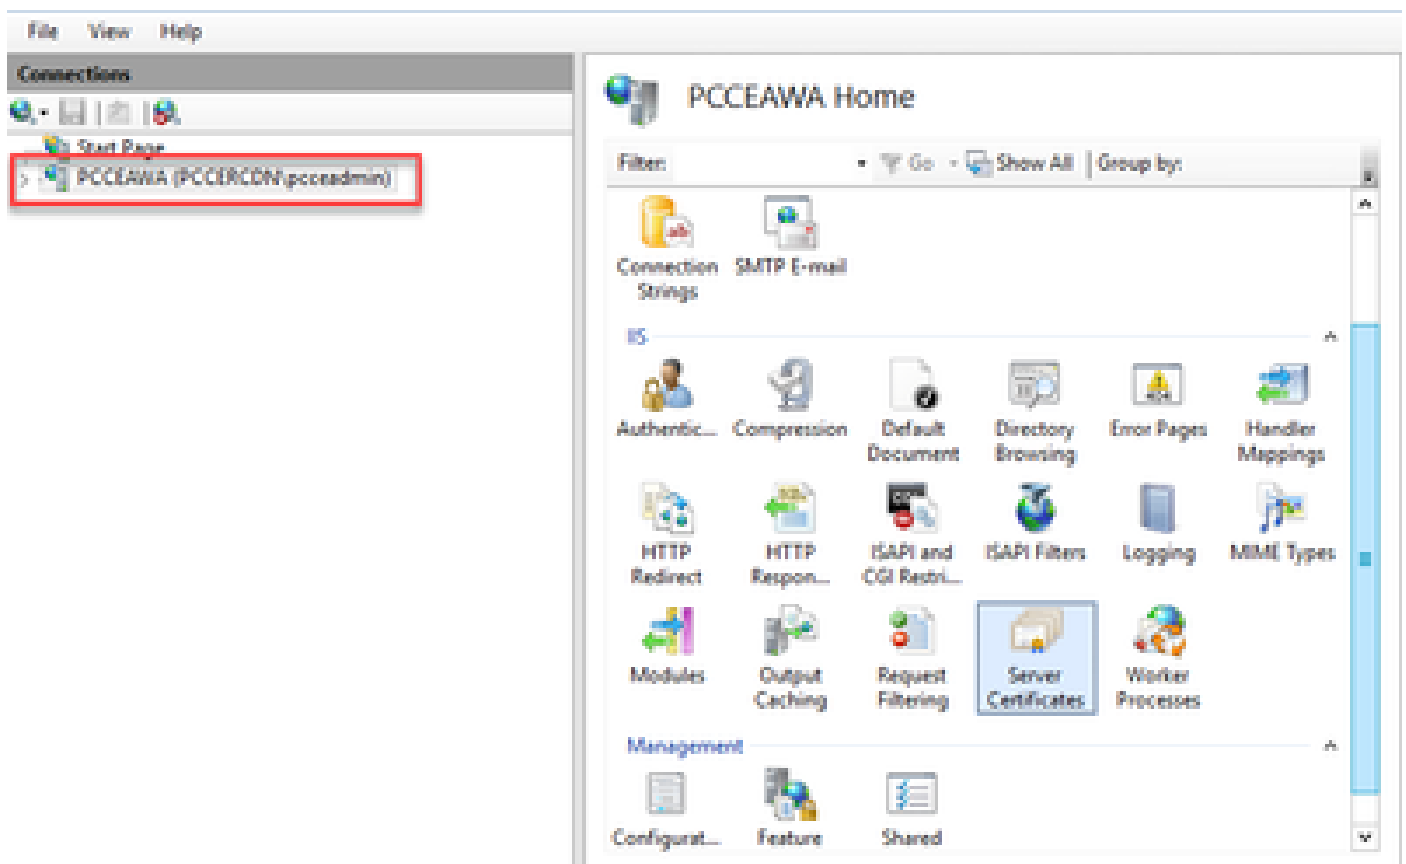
File View Help

Connections

Start Page
PCCEAWA (PCCERCDN\pcceadmin)

PCCEAWA Home

Filter: Go Show All Group by:

Connection Strings
SMTP E-mail

IIS

Authentic...
Compression
Default Document
Directory Browsing
Error Pages
Handler Mappings
HTTP Redirect
HTTP Respon...
ISAPI and CGI Restri...
ISAPI Filters
Logging
MIME Types
Modules
Output Caching
Request Filtering
Server Certificates
Worker Processes

Management

Configurat...
Feature
Shared